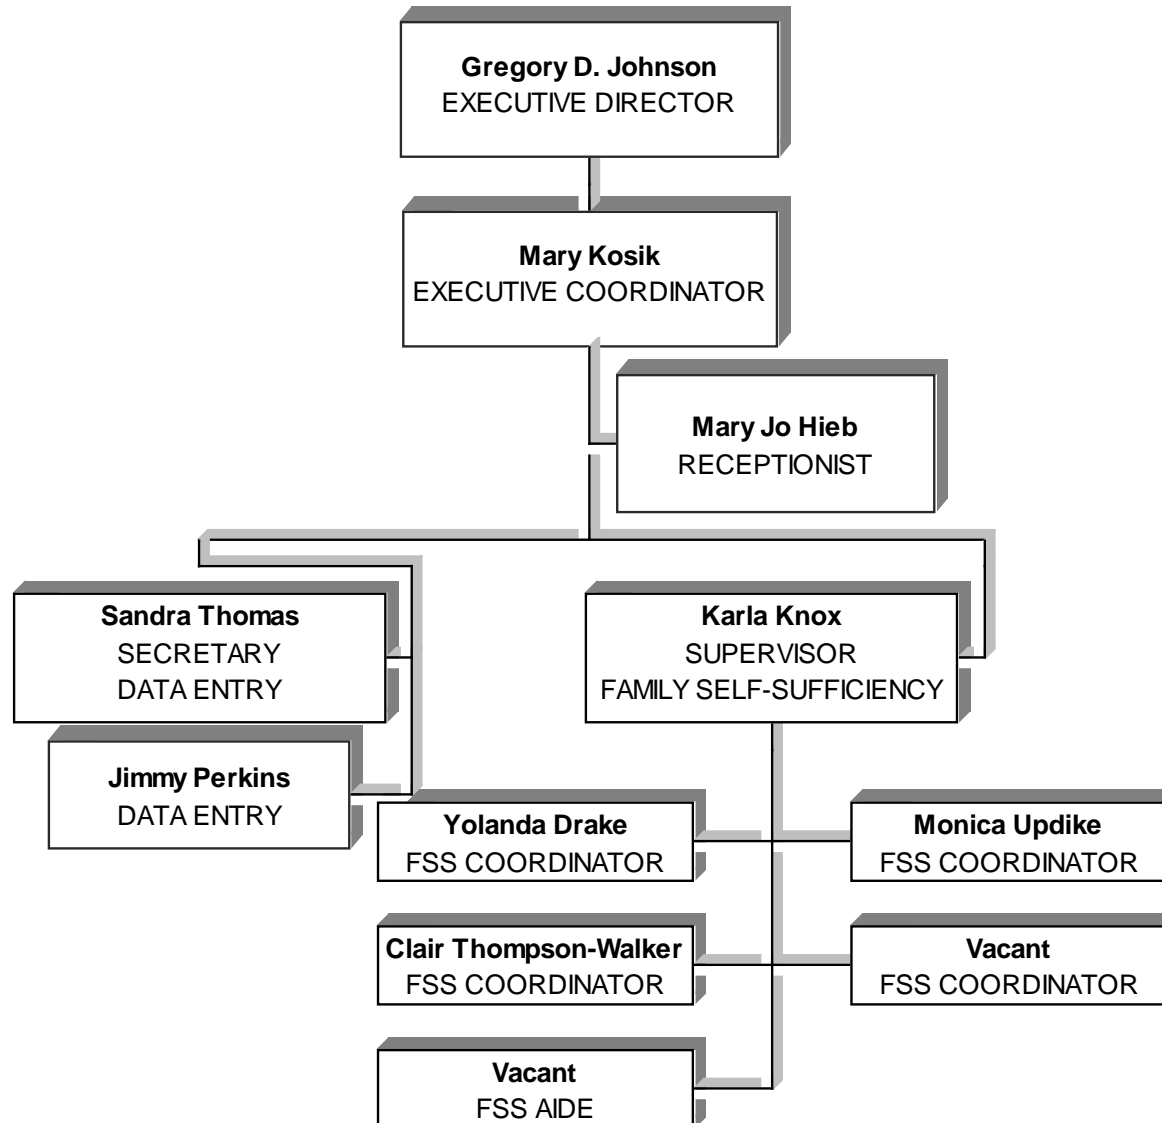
**Gregory D. Johnson**
EXECUTIVE DIRECTOR

**Mary Kosik**
EXECUTIVE COORDINATOR

**Mary Jo Hieb**
RECEPTIONIST

**Sandra Thomas**
SECRETARY
DATA ENTRY

**Jimmy Perkins**
DATA ENTRY

**Karla Knox**
SUPERVISOR
FAMILY SELF-SUFFICIENCY

**Yolanda Drake**
FSS COORDINATOR

**Monica Updike**
FSS COORDINATOR

**Clair Thompson-Walker**
FSS COORDINATOR

**Vacant**
FSS COORDINATOR

**Vacant**
FSS AIDE